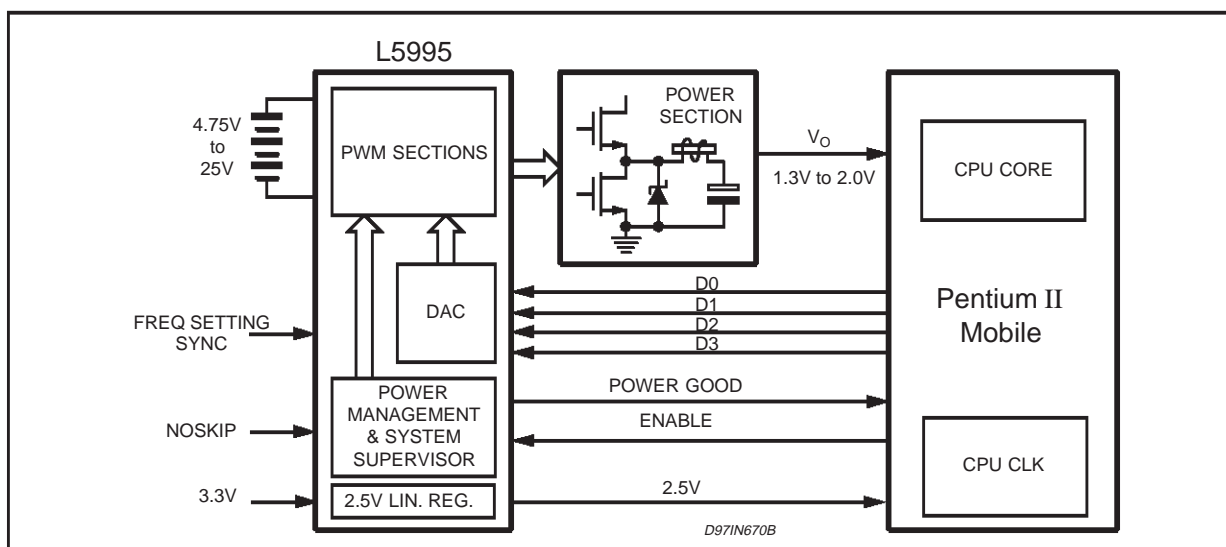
L5995

4.75V to 25V

PWM SECTIONS

POWER SECTION

$V_O$

1.3V to 2.0V

CPU CORE

DAC

D0
D1
D2
D3

Pentium II Mobile

FREQ SETTING SYNC

POWER MANAGEMENT & SYSTEM SUPERVISOR

POWER GOOD

ENABLE

NOSKIP

CPU CLK

3.3V

2.5V LIN. REG.

2.5V

D97IN670B